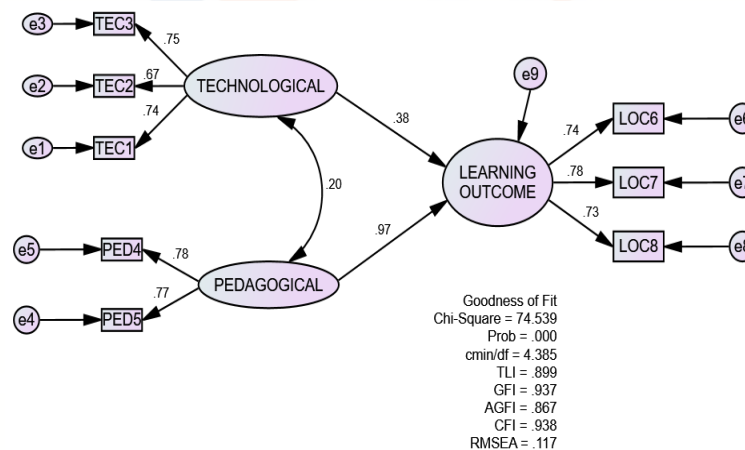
e3
TEC3
.75
e2
TEC2
.67
TECHNOLOGICAL
e1
TEC1
.74
.20
.38
e9
LEARNING OUTCOME
.74
LOC6
e6
.78
LOC7
e7
.73
LOC8
e8
.97
e5
PED4
.78
PEDAGOGICAL
.77
e4
PED5

Goodness of Fit
Chi-Square = 74.539
Prob = .000
cmin/df = 4.385
TLI = .899
GFI = .937
AGFI = .867
CFI = .938
RMSEA = .117